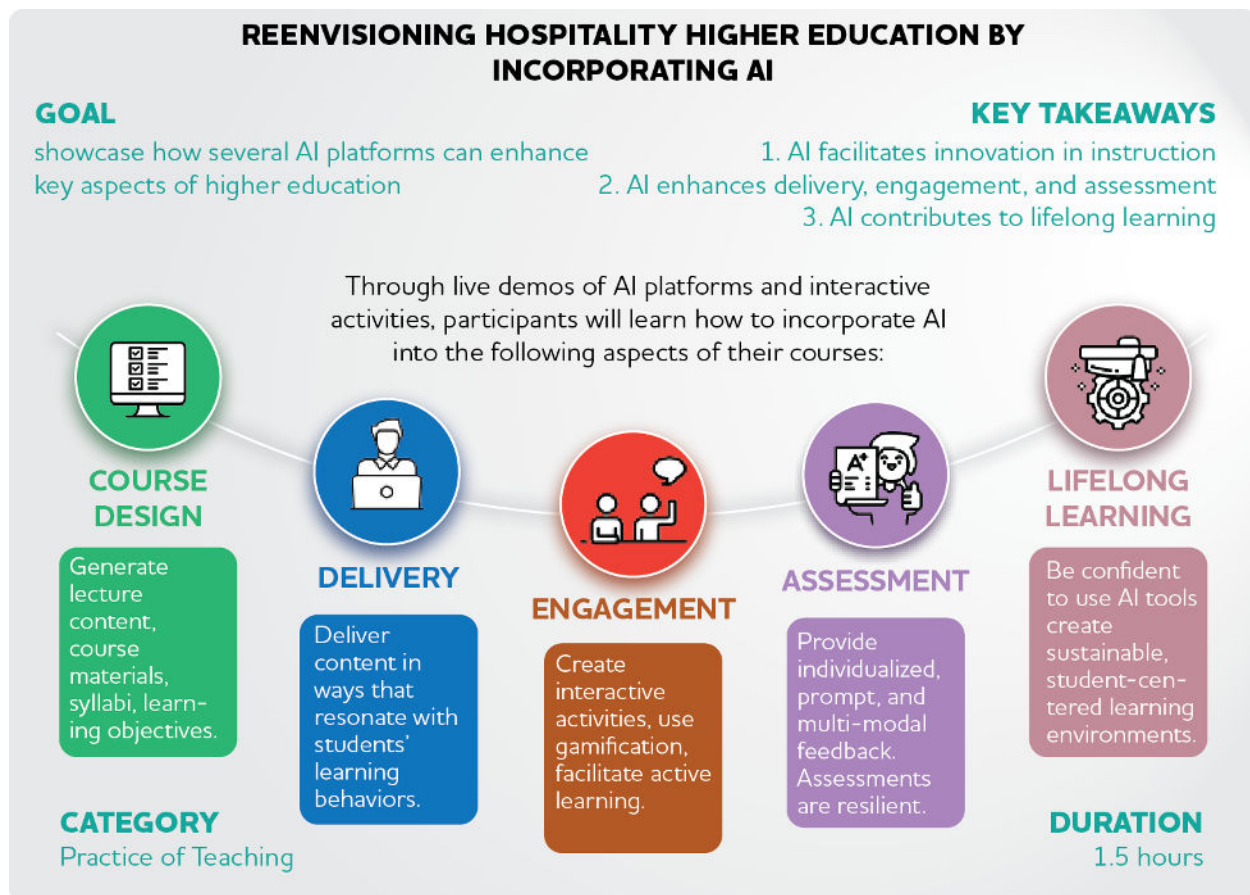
REENVISIONING HOSPITALITY HIGHER EDUCATION BY INCORPORATING AI

GOAL
showcase how several AI platforms can enhance key aspects of higher education

KEY TAKEAWAYS
1. AI facilitates innovation in instruction
2. AI enhances delivery, engagement, and assessment
3. AI contributes to lifelong learning

Through live demos of AI platforms and interactive activities, participants will learn how to incorporate AI into the following aspects of their courses:

COURSE DESIGN
Generate lecture content, course materials, syllabi, learning objectives.

DELIVERY
Deliver content in ways that resonate with students' learning behaviors.

ENGAGEMENT
Create interactive activities, use gamification, facilitate active learning.

ASSESSMENT
Provide individualized, prompt, and multi-modal feedback. Assessments are resilient.

LIFELONG LEARNING
Be confident to use AI tools create sustainable, student-centered learning environments.

CATEGORY
Practice of Teaching

DURATION
1.5 hours